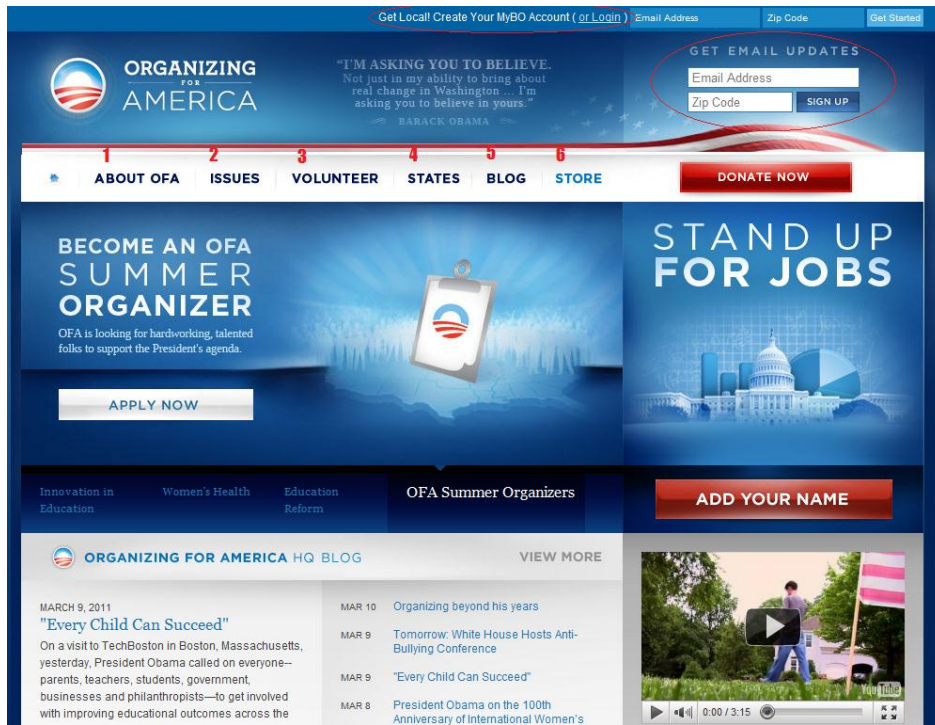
Get Local! Create Your MyBO Account ( or Login ) Email Address Zip Code Get Started

ORGANIZING FOR AMERICA

"I'M ASKING YOU TO BELIEVE. Not just in my ability to bring about real change in Washington ... I'm asking you to believe in yours."
BARACK OBAMA

GET EMAIL UPDATES
Email Address
Zip Code
SIGN UP

1 ABOUT OFA
2 ISSUES
3 VOLUNTEER
4 STATES
5 BLOG
6 STORE
DONATE NOW

BECOME AN OFA SUMMER ORGANIZER
OFA is looking for hardworking, talented folks to support the President's agenda.
APPLY NOW

STAND UP FOR JOBS

Innovation in Education
Women's Health
Education Reform
OFA Summer Organizers

ADD YOUR NAME

ORGANIZING FOR AMERICA HQ BLOG
VIEW MORE

MARCH 9, 2011
"Every Child Can Succeed"
On a visit to TechBoston in Boston, Massachusetts, yesterday, President Obama called on everyone--parents, teachers, students, government, businesses and philanthropists—to get involved with improving educational outcomes across the

MAR 10 Organizing beyond his years
MAR 9 Tomorrow: White House Hosts Anti-Bullying Conference
MAR 9 "Every Child Can Succeed"
MAR 8 President Obama on the 100th Anniversary of International Women's

YouTube
0:00 / 3:15